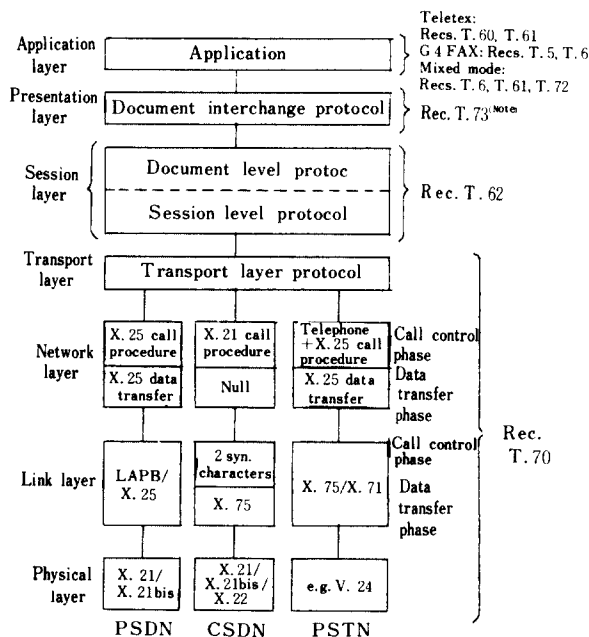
Application layer

Application

Teletex: Recs. T. 60, T. 61
G 4 FAX: Recs. T. 5, T. 6
Mixed mode: Recs. T. 6, T. 61, T. 72

Presentation layer

Document interchange protocol

Rec. T. 73^(Note)

Session layer

Document level protoc

Session level protocol

Rec. T. 62

Transport layer

Transport layer protocol

Network layer

X. 25 call procedure

X. 25 data transfer

X. 21 call procedure

Null

Telephone +X. 25 call procedure

X. 25 data transfer

Call control phase

Data transfer phase

Link layer

LAPB/ X. 25

2 syn. characters

X. 75

X. 75/X. 71

Call control phase

Data transfer phase

Rec. T. 70

Physical layer

X. 21/ X. 21bis

X. 21/ X. 21bis / X. 22

e.g. V. 24

PSDN CSDN PSTN